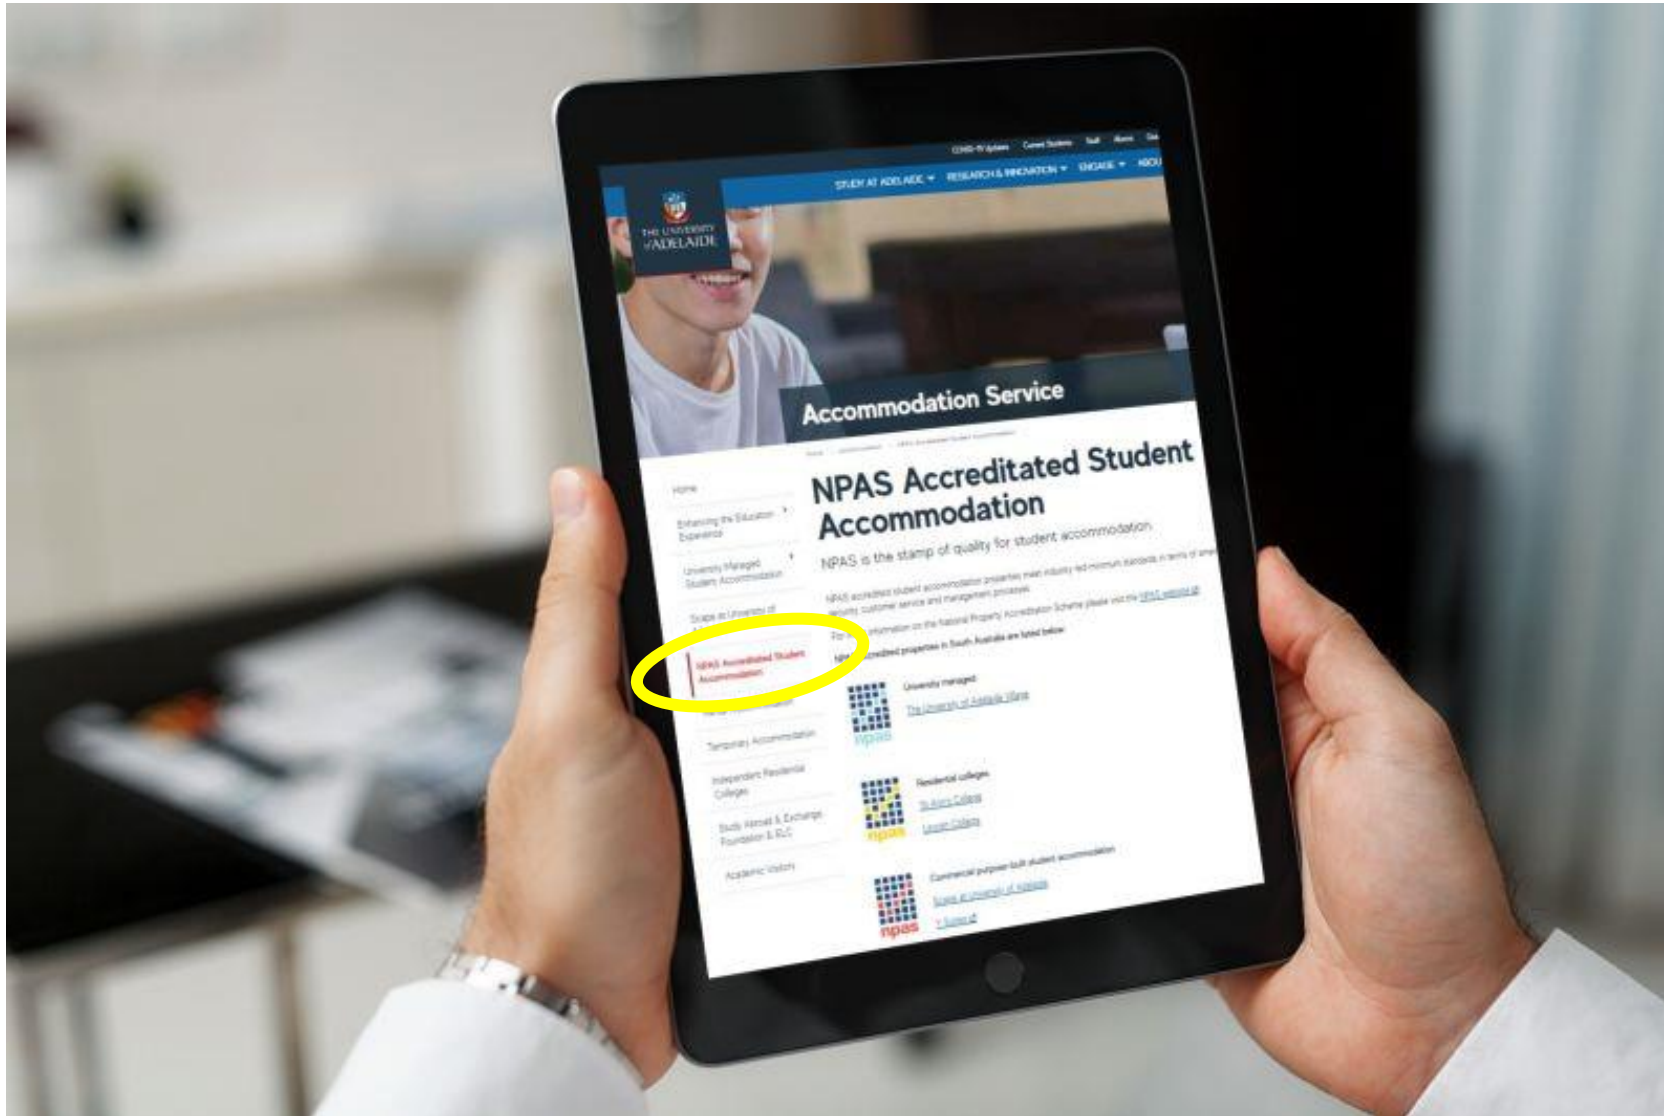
COVID-19 Updates Current Students Staff Alumni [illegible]

STUDY AT ADELAIDE ▾ RESEARCH & INNOVATION ▾ ENGAGE ▾ ABOU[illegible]

THE UNIVERSITY of ADELAIDE

Accommodation Service

Home > Accommodation > NPAS Accredited Student Accommodation

Home

Enhancing the Education Experience

University Managed Student Accommodation

Scape at University of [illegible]

NPAS Accredited Student Accommodation

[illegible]

Temporary Accommodation

Independent Residential Colleges

Study Abroad & Exchange Foundation & ELC

Academic Visitors

NPAS Accredited Student Accommodation

NPAS is the stamp of quality for student accommodation.

NPAS accredited student accommodation properties meet industry led minimum standards in terms of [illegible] security, customer service and management processes.

For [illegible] information on the National Property Accreditation Scheme please visit the NPAS website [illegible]

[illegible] accredited properties in South Australia are listed below:

npas

University managed
The University of Adelaide Village

npas

Residential colleges
St Ann's College
Lincoln College

npas

Commercial purpose-built student accommodation
Scape at University of Adelaide
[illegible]